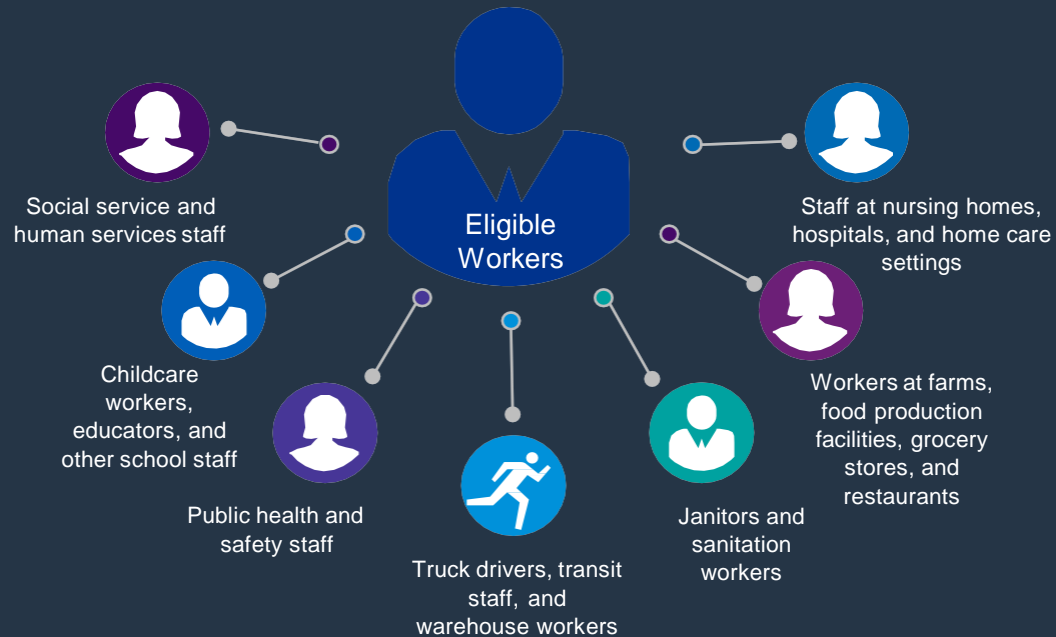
Eligible Workers

Social service and human services staff

Staff at nursing homes, hospitals, and home care settings

Childcare workers, educators, and other school staff

Workers at farms, food production facilities, grocery stores, and restaurants

Public health and safety staff

Truck drivers, transit staff, and warehouse workers

Janitors and sanitation workers